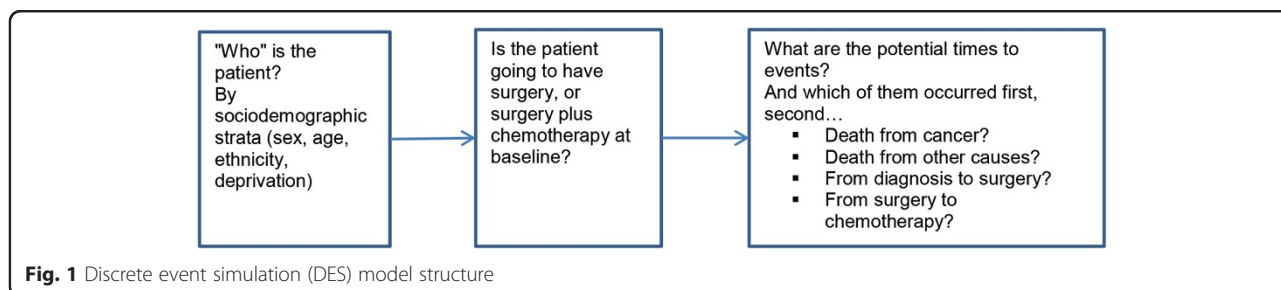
"Who" is the patient?
By sociodemographic strata (sex, age, ethnicity, deprivation)

Is the patient going to have surgery, or surgery plus chemotherapy at baseline?

What are the potential times to events?
And which of them occurred first, second…
▪ Death from cancer?
▪ Death from other causes?
▪ From diagnosis to surgery?
▪ From surgery to chemotherapy?

**Fig. 1** Discrete event simulation (DES) model structure